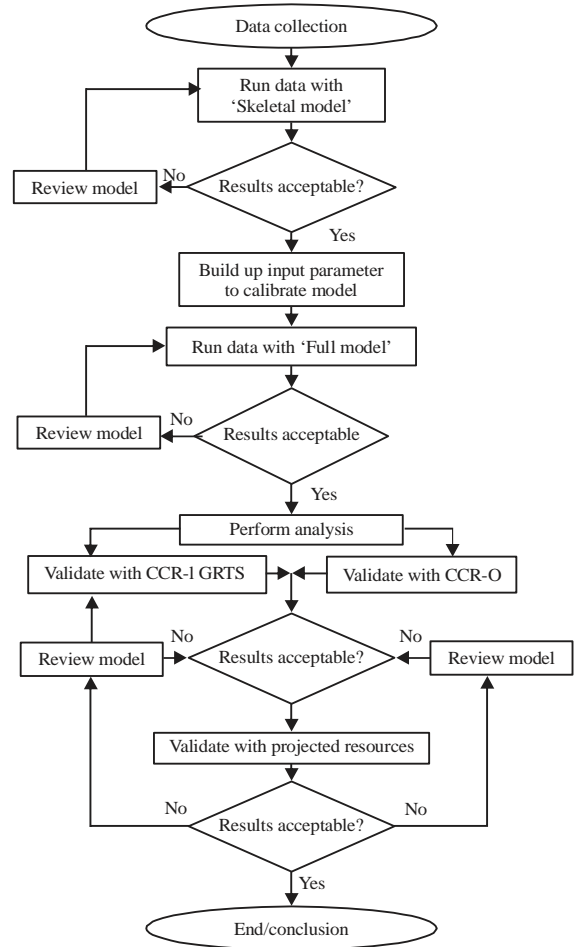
Data collection

Run data with 'Skeletal model'

Review model

No

Results acceptable?

Yes

Build up input parameter to calibrate model

Run data with 'Full model'

Review model

No

Results acceptable

Yes

Perform analysis

Validate with CCR-l GRTS

Validate with CCR-O

No

No

Review model

Results acceptable?

Review model

Validate with projected resources

No

No

Results acceptable?

Yes

End/conclusion